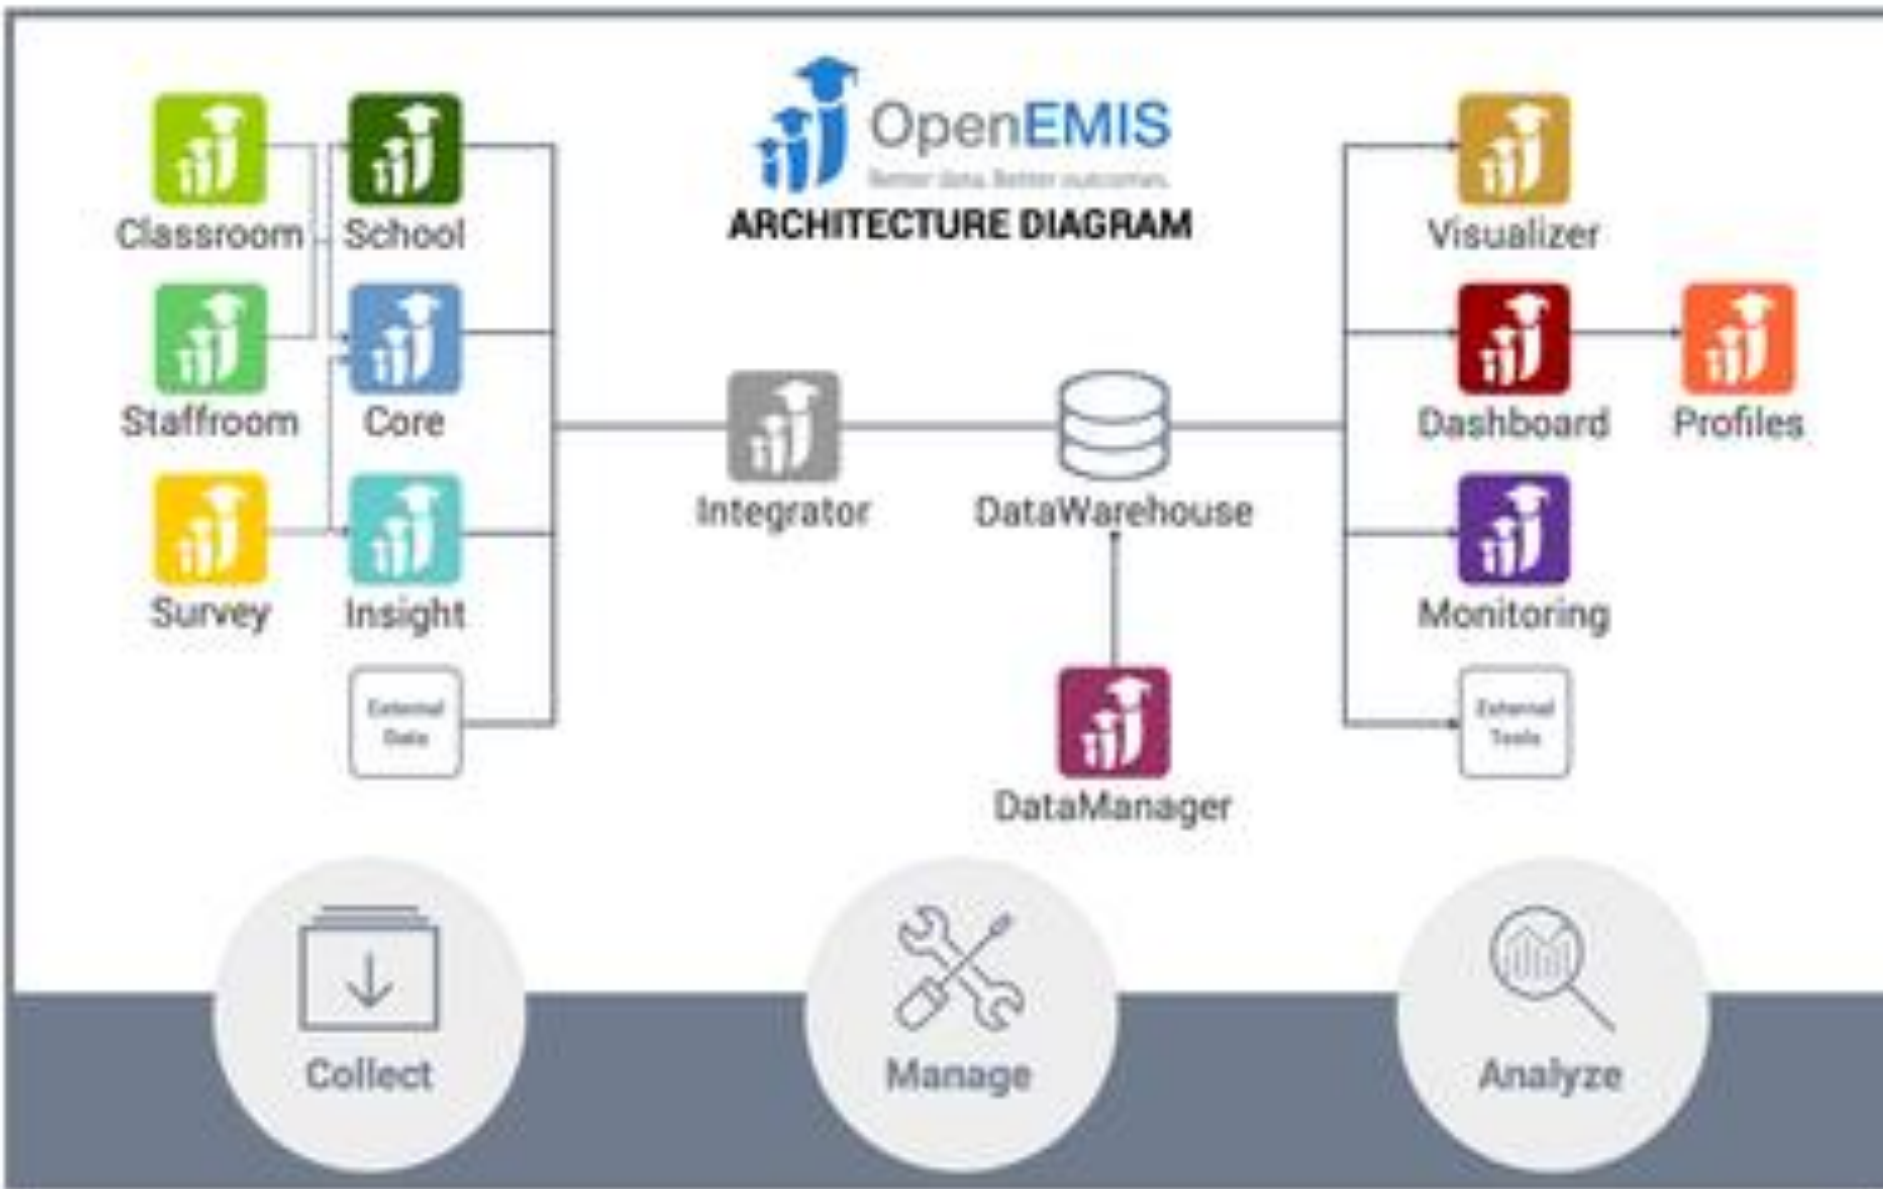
OpenEMIS
Better data. Better outcomes.
ARCHITECTURE DIAGRAM

Classroom
School
Staffroom
Core
Survey
Insight
External Data

Integrator
DataWarehouse
DataManager

Visualizer
Dashboard
Profiles
Monitoring
External Tools

Collect
Manage
Analyze